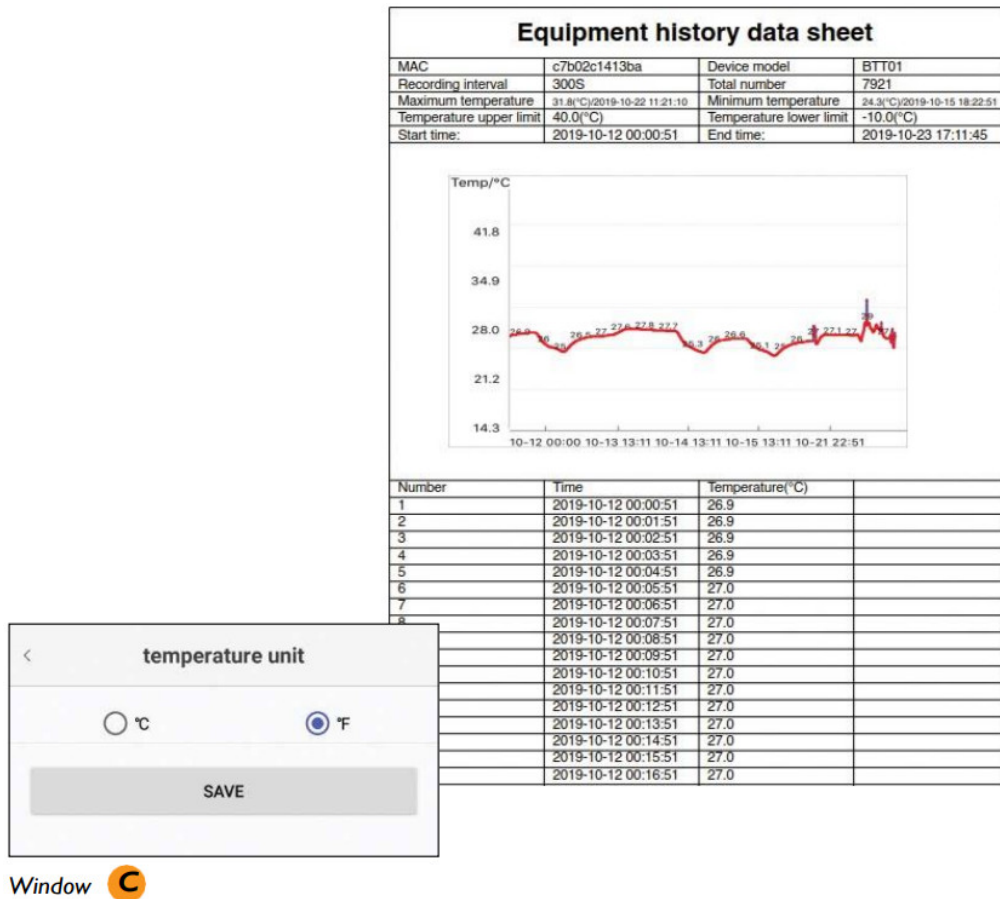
Equipment history data sheet

| MAC | c7b02c1413ba | Device model | BTT01 |
|---|---|---|---|
| Recording interval | 300S | Total number | 7921 |
| Maximum temperature | 31.8(°C)/2019-10-22 11:21:10 | Minimum temperature | 24.3(°C)/2019-10-15 18:22:51 |
| Temperature upper limit | 40.0(°C) | Temperature lower limit | -10.0(°C) |
| Start time: | 2019-10-12 00:00:51 | End time: | 2019-10-23 17:11:45 |

Temp/°C
41.8
34.9
28.0
21.2
14.3
10-12 00:00 10-13 13:11 10-14 13:11 10-15 13:11 10-21 22:51

| Number | Time | Temperature(°C) | |
|---|---|---|---|
| 1 | 2019-10-12 00:00:51 | 26.9 | |
| 2 | 2019-10-12 00:01:51 | 26.9 | |
| 3 | 2019-10-12 00:02:51 | 26.9 | |
| 4 | 2019-10-12 00:03:51 | 26.9 | |
| 5 | 2019-10-12 00:04:51 | 26.9 | |
| 6 | 2019-10-12 00:05:51 | 27.0 | |
| 7 | 2019-10-12 00:06:51 | 27.0 | |
| 8 | 2019-10-12 00:07:51 | 27.0 | |
| | 2019-10-12 00:08:51 | 27.0 | |
| | 2019-10-12 00:09:51 | 27.0 | |
| | 2019-10-12 00:10:51 | 27.0 | |
| | 2019-10-12 00:11:51 | 27.0 | |
| | 2019-10-12 00:12:51 | 27.0 | |
| | 2019-10-12 00:13:51 | 27.0 | |
| | 2019-10-12 00:14:51 | 27.0 | |
| | 2019-10-12 00:15:51 | 27.0 | |
| | 2019-10-12 00:16:51 | 27.0 | |

<
temperature unit
℃
℉
SAVE

Window C